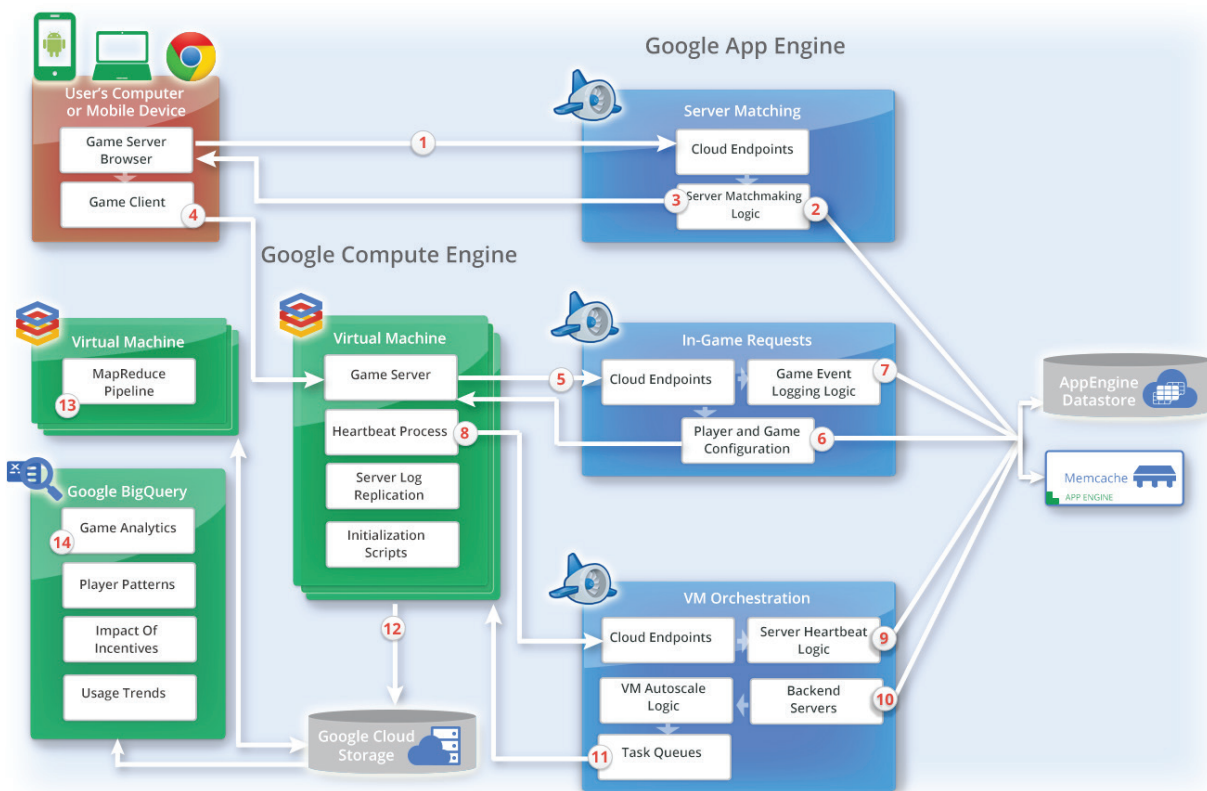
Google App Engine

User's Computer or Mobile Device

Game Server Browser

Game Client

4

1

Server Matching

Cloud Endpoints

3

Server Matchmaking Logic

2

Google Compute Engine

Virtual Machine

MapReduce Pipeline

13

Virtual Machine

Game Server

Heartbeat Process

8

Server Log Replication

Initialization Scripts

5

In-Game Requests

Cloud Endpoints

Game Event Logging Logic

7

Player and Game Configuration

6

AppEngine Datastore

Memcache

APP ENGINE

Google BigQuery

Game Analytics

14

Player Patterns

Impact Of Incentives

Usage Trends

12

VM Orchestration

Cloud Endpoints

Server Heartbeat Logic

9

VM Autoscale Logic

Backend Servers

10

Task Queues

11

Google Cloud Storage